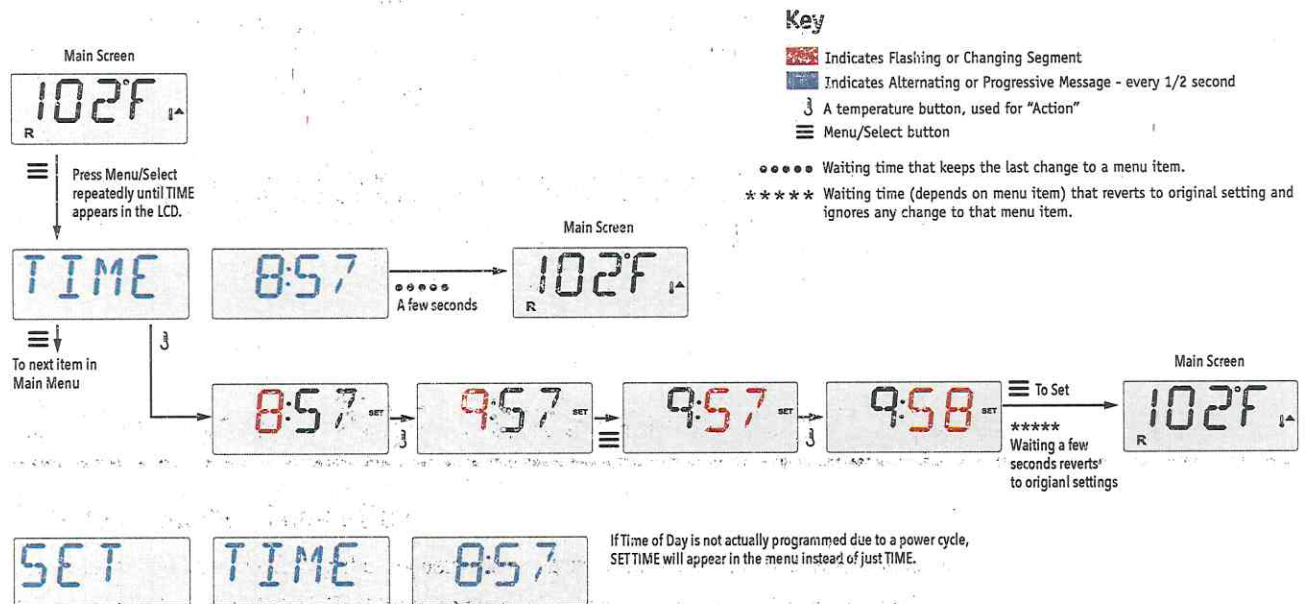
Key

Indicates Flashing or Changing Segment

Indicates Alternating or Progressive Message - every 1/2 second

A temperature button, used for "Action"

Menu/Select button

●●●●● Waiting time that keeps the last change to a menu item.

***** Waiting time (depends on menu item) that reverts to original setting and ignores any change to that menu item.

Main Screen

102°F

R

Press Menu/Select repeatedly until TIME appears in the LCD.

TIME

8:57

●●●●● A few seconds

Main Screen

102°F

R

To next item in Main Menu

8:57 SET

9:57 SET

9:57 SET

9:58 SET

To Set

***** Waiting a few seconds reverts to origianl settings

Main Screen

102°F

R

SET

TIME

8:57

If Time of Day is not actually programmed due to a power cycle, SET TIME will appear in the menu instead of just TIME.